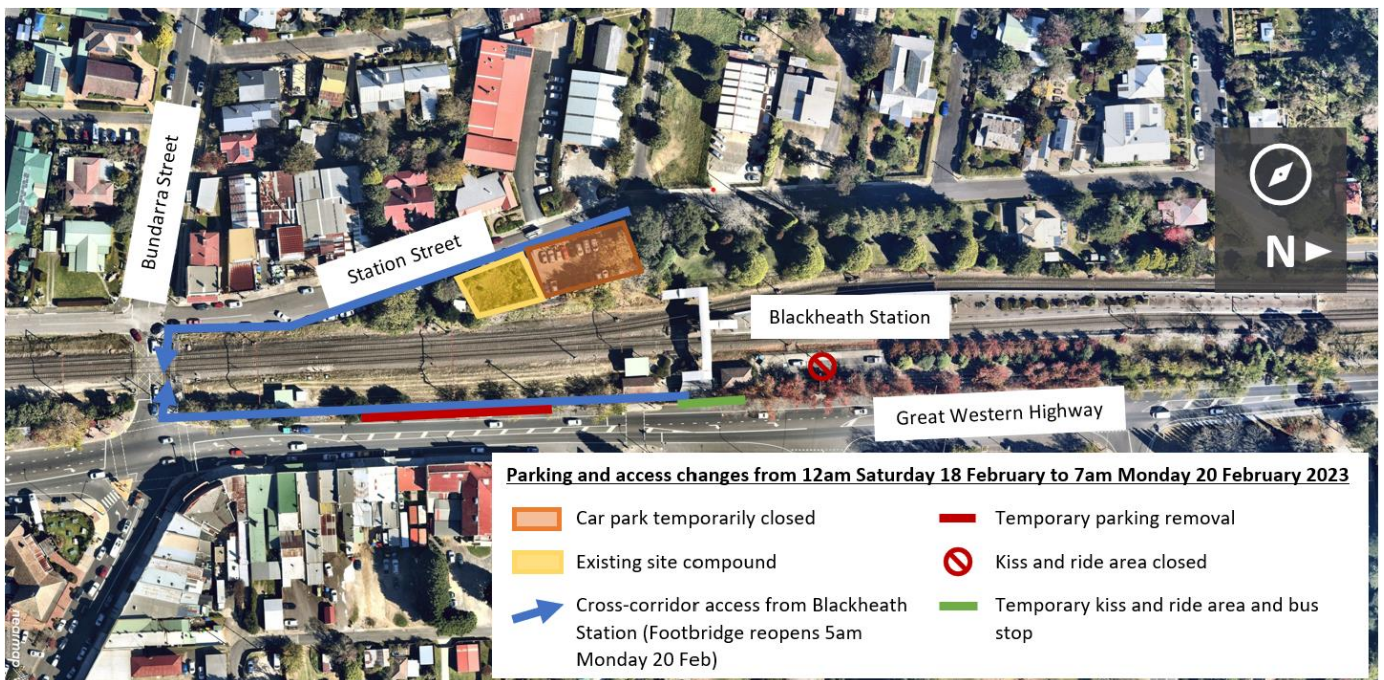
Bundarra Street

Station Street

N

Blackheath Station

Great Western Highway

Parking and access changes from 12am Saturday 18 February to 7am Monday 20 February 2023

Car park temporarily closed

Existing site compound

Cross-corridor access from Blackheath Station (Footbridge reopens 5am Monday 20 Feb)

Temporary parking removal

Kiss and ride area closed

Temporary kiss and ride area and bus stop

nearmap